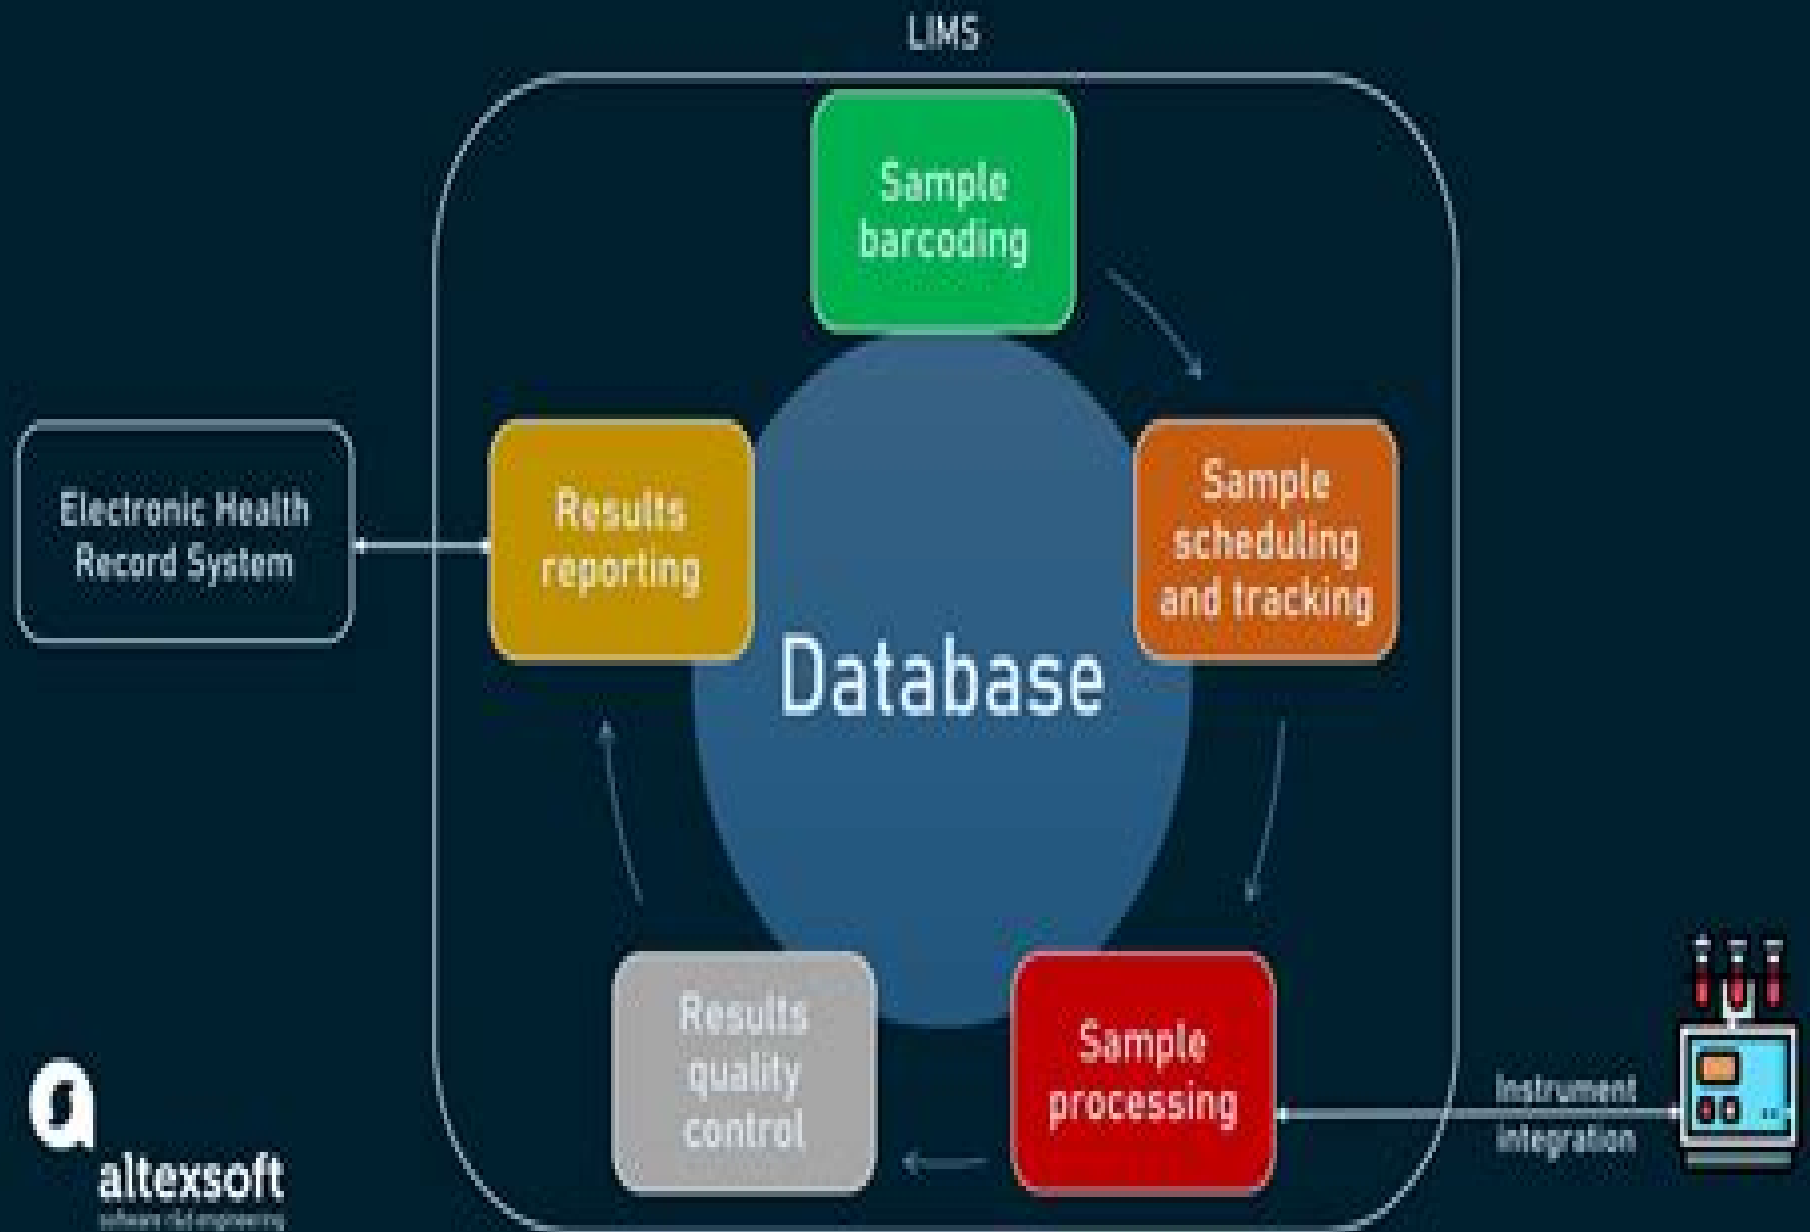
LIMS

Sample barcoding

Electronic Health Record System

Results reporting

Sample scheduling and tracking

Database

Results quality control

Sample processing

Instrument integration

altexsoft
software r&d engineering